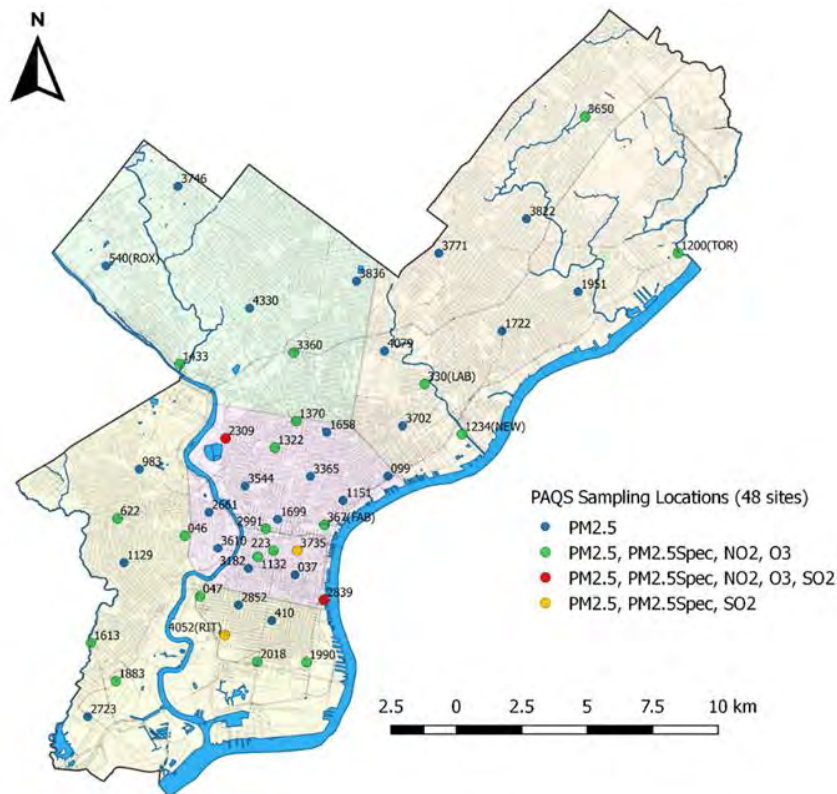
N

3650
3746
3822
3771
1200(TOR)
540(ROX)
3836
1951
4330
1722
3360
4079
1433
330(LAB)
1370
1658
3702
1234(NEW)
2309
1322
3365
099
983
3544
1151
2661
1699
362(FAB)
622
046
2991
3610
223
3735
1129
3182
1132
037
047
2852
2839
410
4052(RIT)
1613
2018
1990
1883
2723

PAQS Sampling Locations (48 sites)
PM2.5
PM2.5, PM2.5Spec, NO2, O3
PM2.5, PM2.5Spec, NO2, O3, SO2
PM2.5, PM2.5Spec, SO2

2.5 0 2.5 5 7.5 10 km